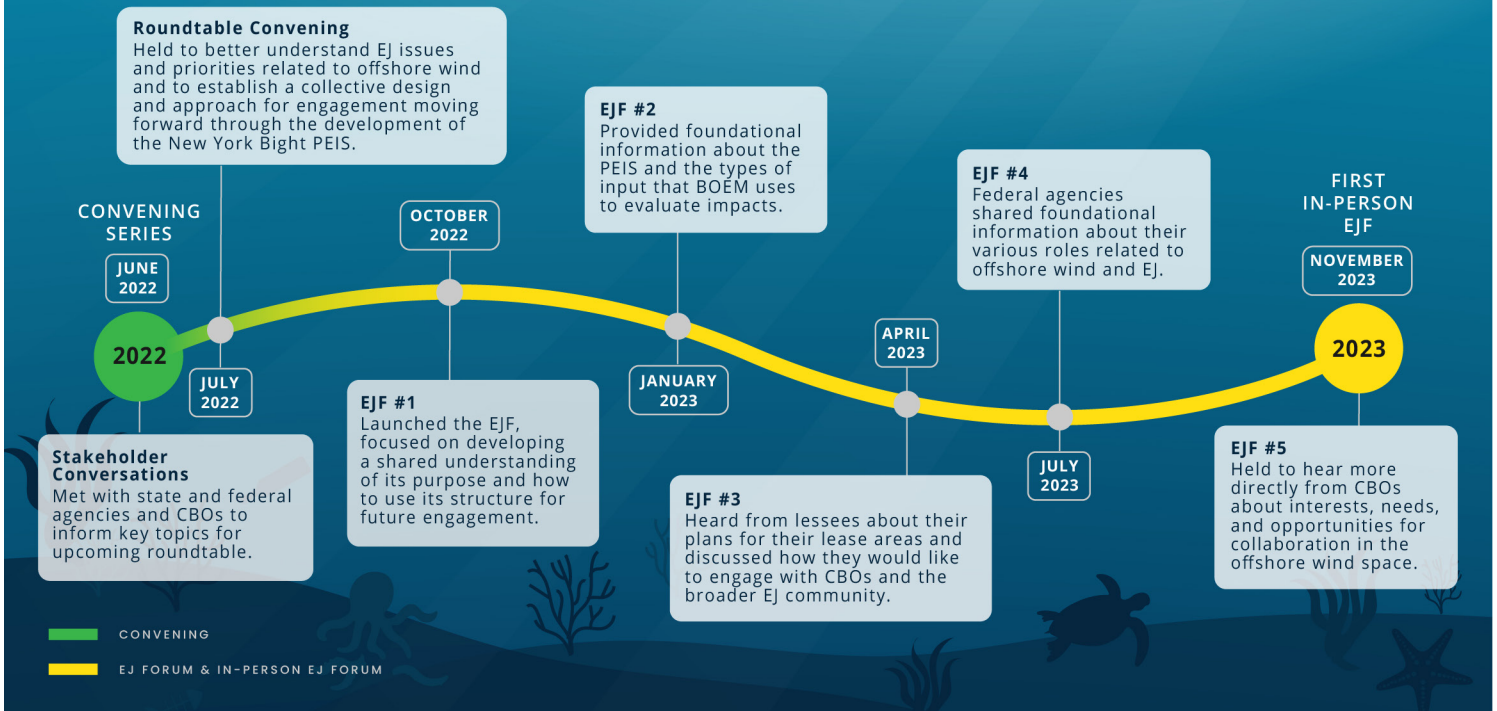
Roundtable Convening
Held to better understand EJ issues and priorities related to offshore wind and to establish a collective design and approach for engagement moving forward through the development of the New York Bight PEIS.

EJF #2
Provided foundational information about the PEIS and the types of input that BOEM uses to evaluate impacts.

EJF #4
Federal agencies shared foundational information about their various roles related to offshore wind and EJ.

CONVENING SERIES

JUNE 2022

2022

JULY 2022

OCTOBER 2022

JANUARY 2023

APRIL 2023

JULY 2023

FIRST IN-PERSON EJF

NOVEMBER 2023

2023

Stakeholder Conversations
Met with state and federal agencies and CBOs to inform key topics for upcoming roundtable.

EJF #1
Launched the EJF, focused on developing a shared understanding of its purpose and how to use its structure for future engagement.

EJF #3
Heard from lessees about their plans for their lease areas and discussed how they would like to engage with CBOs and the broader EJ community.

EJF #5
Held to hear more directly from CBOs about interests, needs, and opportunities for collaboration in the offshore wind space.

CONVENING

EJ FORUM & IN-PERSON EJ FORUM